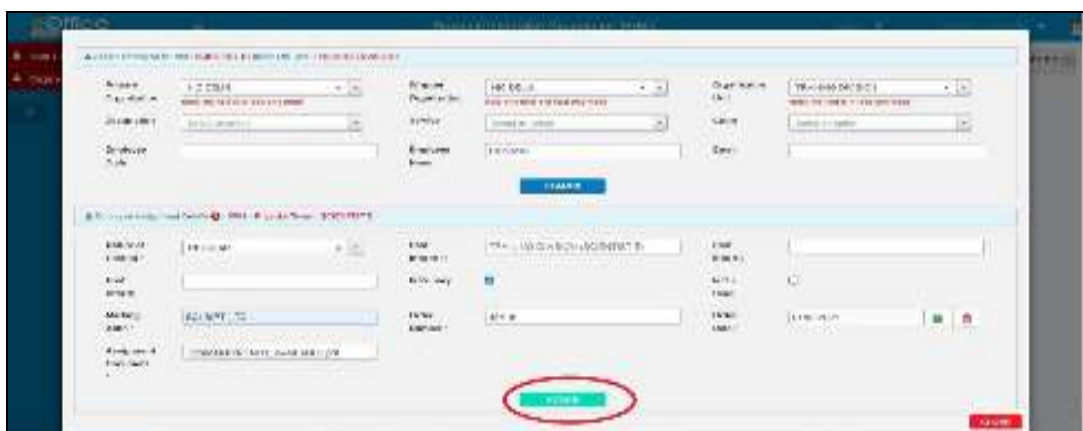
eOffice

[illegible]

Employee Organisation | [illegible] | Employee Organisation | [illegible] | Organisation Unit | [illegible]

Designation | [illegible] | Service | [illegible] | Cadre | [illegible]

Employee Code | | Employee Name | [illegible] | Email |

SEARCH

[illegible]

Employee Name* | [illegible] | Email Address* | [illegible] | Email Alias |

Email Alias | | Is Primary | | Active | 

Mobile No.* | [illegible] | Office Address* | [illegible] | Active Date* | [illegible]

Employee Designation* | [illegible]

SUBMIT

CLOSE